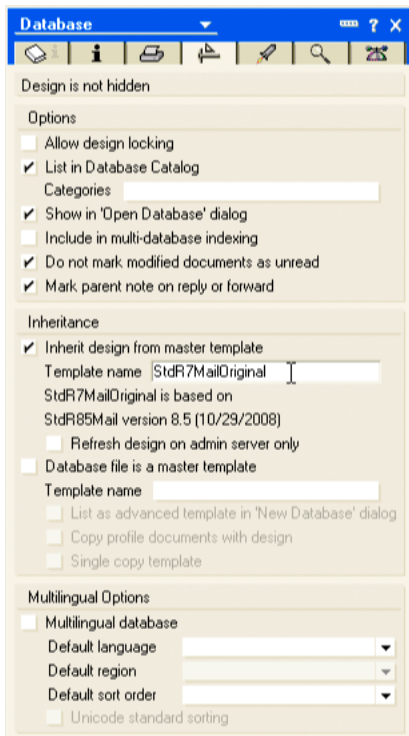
Database

Design is not hidden

Options

Allow design locking

✔ List in Database Catalog

Categories

✔ Show in 'Open Database' dialog

Include in multi-database indexing

✔ Do not mark modified documents as unread

✔ Mark parent note on reply or forward

Inheritance

✔ Inherit design from master template

Template name StdR7MailOriginal

StdR7MailOriginal is based on

StdR85Mail version 8.5 (10/29/2008)

Refresh design on admin server only

Database file is a master template

Template name

List as advanced template in 'New Database' dialog

Copy profile documents with design

Single copy template

Multilingual Options

Multilingual database

Default language

Default region

Default sort order

Unicode standard sorting